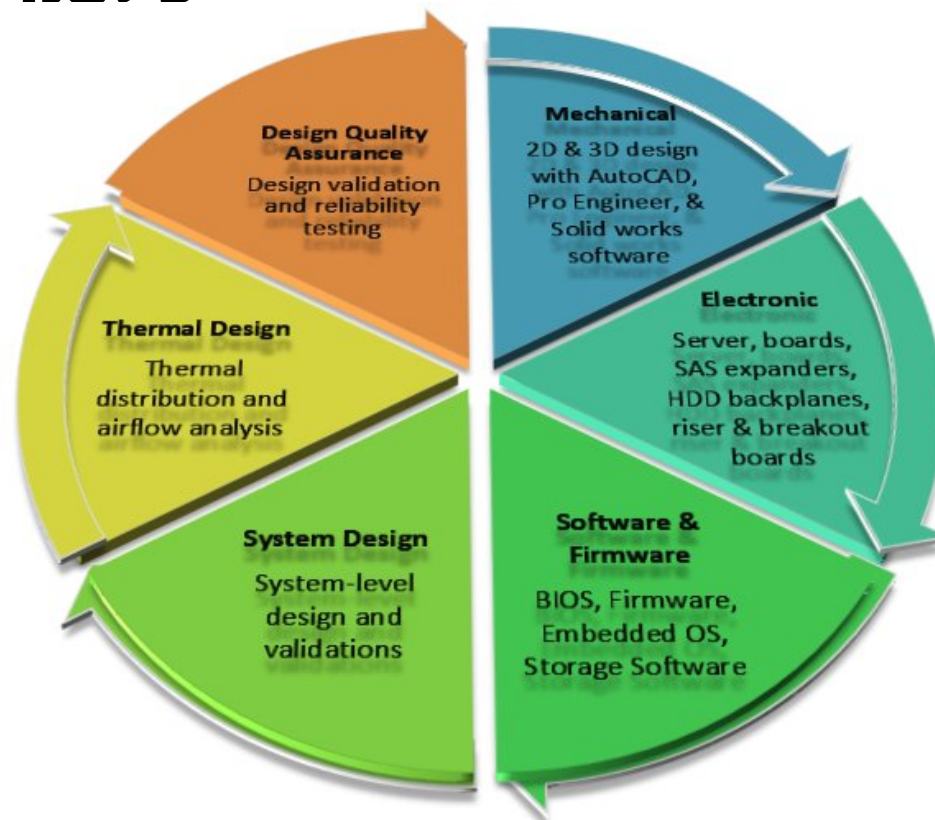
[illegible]

Design Quality Assurance
Design validation and reliability testing

Mechanical
2D & 3D design with AutoCAD, Pro Engineer, & Solid works software

Electronic
Server, boards, SAS expanders, HDD backplanes, riser & breakout boards

Software & Firmware
BIOS, Firmware, Embedded OS, Storage Software

System Design
System-level design and validations

Thermal Design
Thermal distribution and airflow analysis